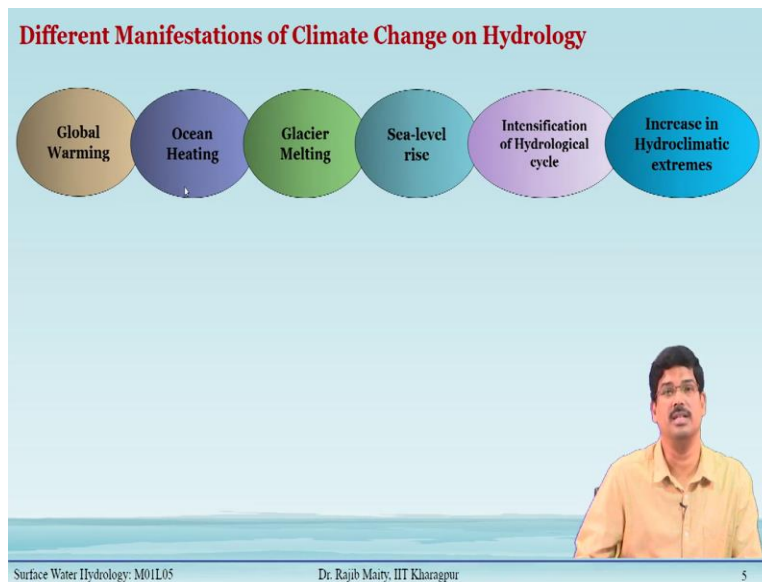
Different Manifestations of Climate Change on Hydrology

Global Warming

Ocean Heating

Glacier Melting

Sea-level rise

Intensification of Hydrological cycle

Increase in Hydroclimatic extremes

Surface Water Hydrology: M01L05

Dr. Rajib Maity, IIT Kharagpur

5